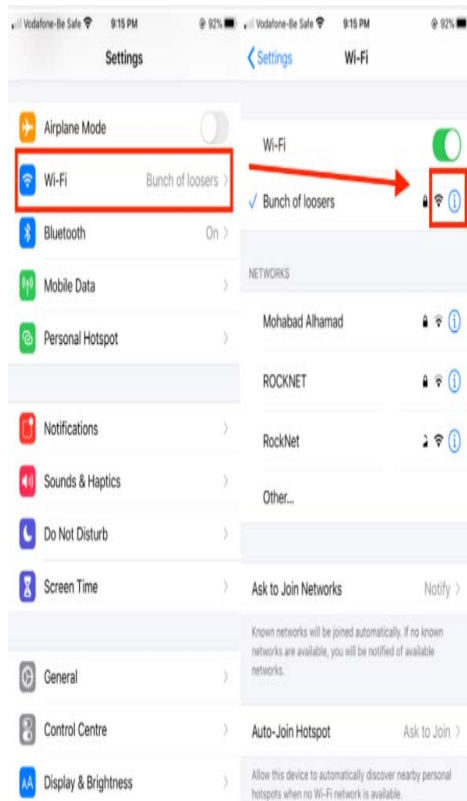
Vodafone-Be Safe 9:15 PM 92%

Settings

Airplane Mode

Wi-Fi Bunch of loosers

Bluetooth On

Mobile Data

Personal Hotspot

Notifications

Sounds & Haptics

Do Not Disturb

Screen Time

General

Control Centre

Display & Brightness

Vodafone-Be Safe 9:15 PM 92%

Settings Wi-Fi

Wi-Fi

✓ Bunch of loosers

NETWORKS

Mohabad Alhamad

ROCKNET

RockNet

Other...

Ask to Join Networks Notify

Known networks will be joined automatically. If no known networks are available, you will be notified of available networks.

Auto-Join Hotspot Ask to Join

Allow this device to automatically discover nearby personal hotspots when no Wi-Fi network is available.